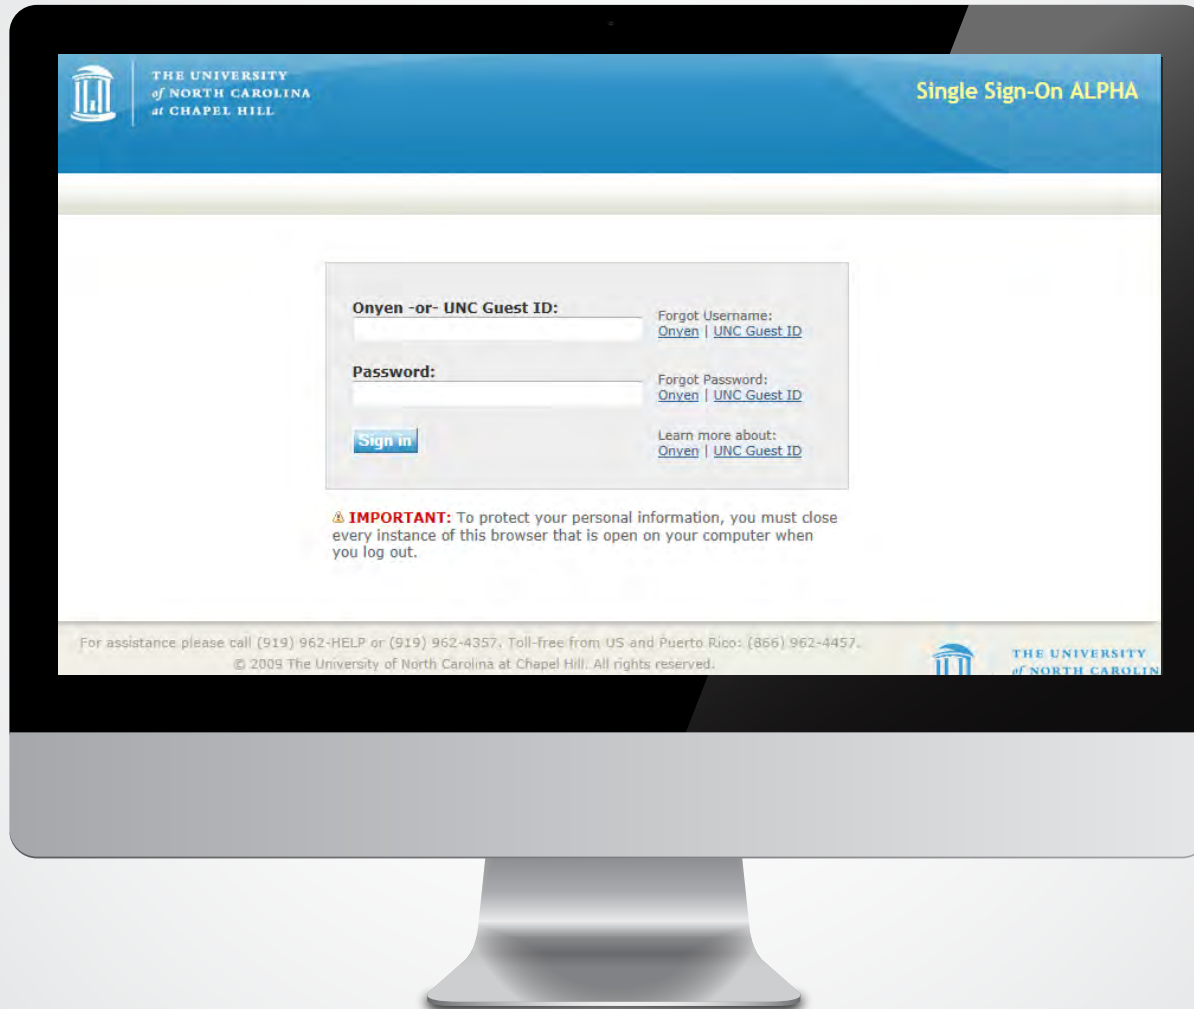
THE UNIVERSITY of NORTH CAROLINA at CHAPEL HILL

Single Sign-On ALPHA

Onyen -or- UNC Guest ID:

Forgot Username:
Onyen | UNC Guest ID

Password:

Forgot Password:
Onyen | UNC Guest ID

Sign in

Learn more about:
Onyen | UNC Guest ID

⚠ IMPORTANT: To protect your personal information, you must close every instance of this browser that is open on your computer when you log out.

For assistance please call (919) 962-HELP or (919) 962-4357. Toll-free from US and Puerto Rico: (866) 962-4457.
© 2009 The University of North Carolina at Chapel Hill. All rights reserved.

THE UNIVERSITY of NORTH CAROLIN